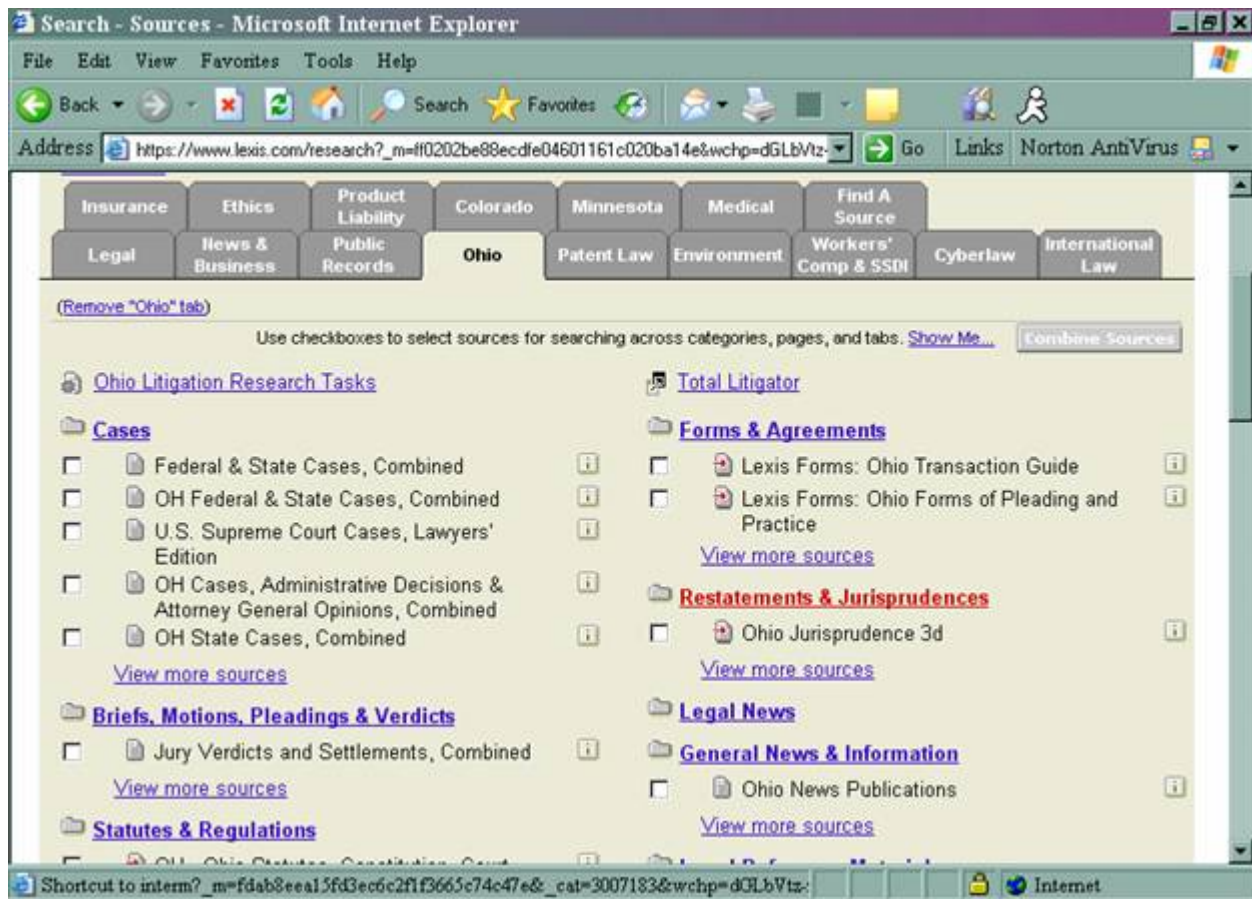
Search - Sources - Microsoft Internet Explorer

File Edit View Favorites Tools Help

Back Search Favorites

Address https://www.lexis.com/research?_m=ff0202be88ecdfe04601161c020ba14e&wchp=dGLbVtz- Go Links Norton AntiVirus

Insurance | Ethics | Product Liability | Colorado | Minnesota | Medical | Find A Source

Legal | News & Business | Public Records | Ohio | Patent Law | Environment | Workers' Comp & SSDI | Cyberlaw | International Law

(Remove "Ohio" tab)

Use checkboxes to select sources for searching across categories, pages, and tabs. Show Me... Combine Sources

Ohio Litigation Research Tasks

Cases

Federal & State Cases, Combined

OH Federal & State Cases, Combined

U.S. Supreme Court Cases, Lawyers' Edition

OH Cases, Administrative Decisions & Attorney General Opinions, Combined

OH State Cases, Combined

View more sources

Briefs, Motions, Pleadings & Verdicts

Jury Verdicts and Settlements, Combined

View more sources

Statutes & Regulations

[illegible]

Total Litigator

Forms & Agreements

Lexis Forms: Ohio Transaction Guide

Lexis Forms: Ohio Forms of Pleading and Practice

View more sources

Restatements & Jurisprudences

Ohio Jurisprudence 3d

View more sources

Legal News

General News & Information

Ohio News Publications

View more sources

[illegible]

Shortcut to interm?_m=fdab8eea15fd3ec6c2f1f3665c74c47e&_cat=3007183&wchp=dGLbVtz- Internet